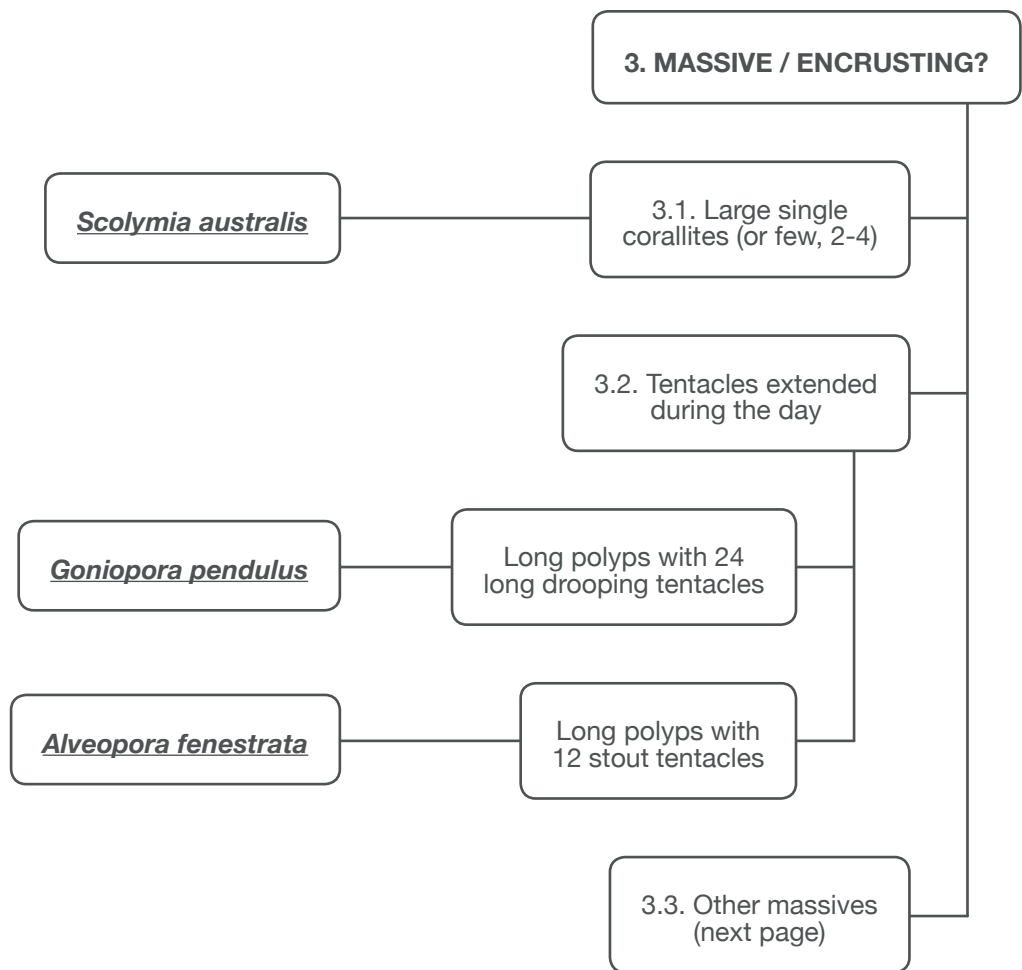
3. MASSIVE / ENCRUSTING?

Scolymia australis

3.1. Large single corallites (or few, 2-4)

3.2. Tentacles extended during the day

Goniopora pendulus

Long polyps with 24 long drooping tentacles

Alveopora fenestrata

Long polyps with 12 stout tentacles

3.3. Other massives (next page)